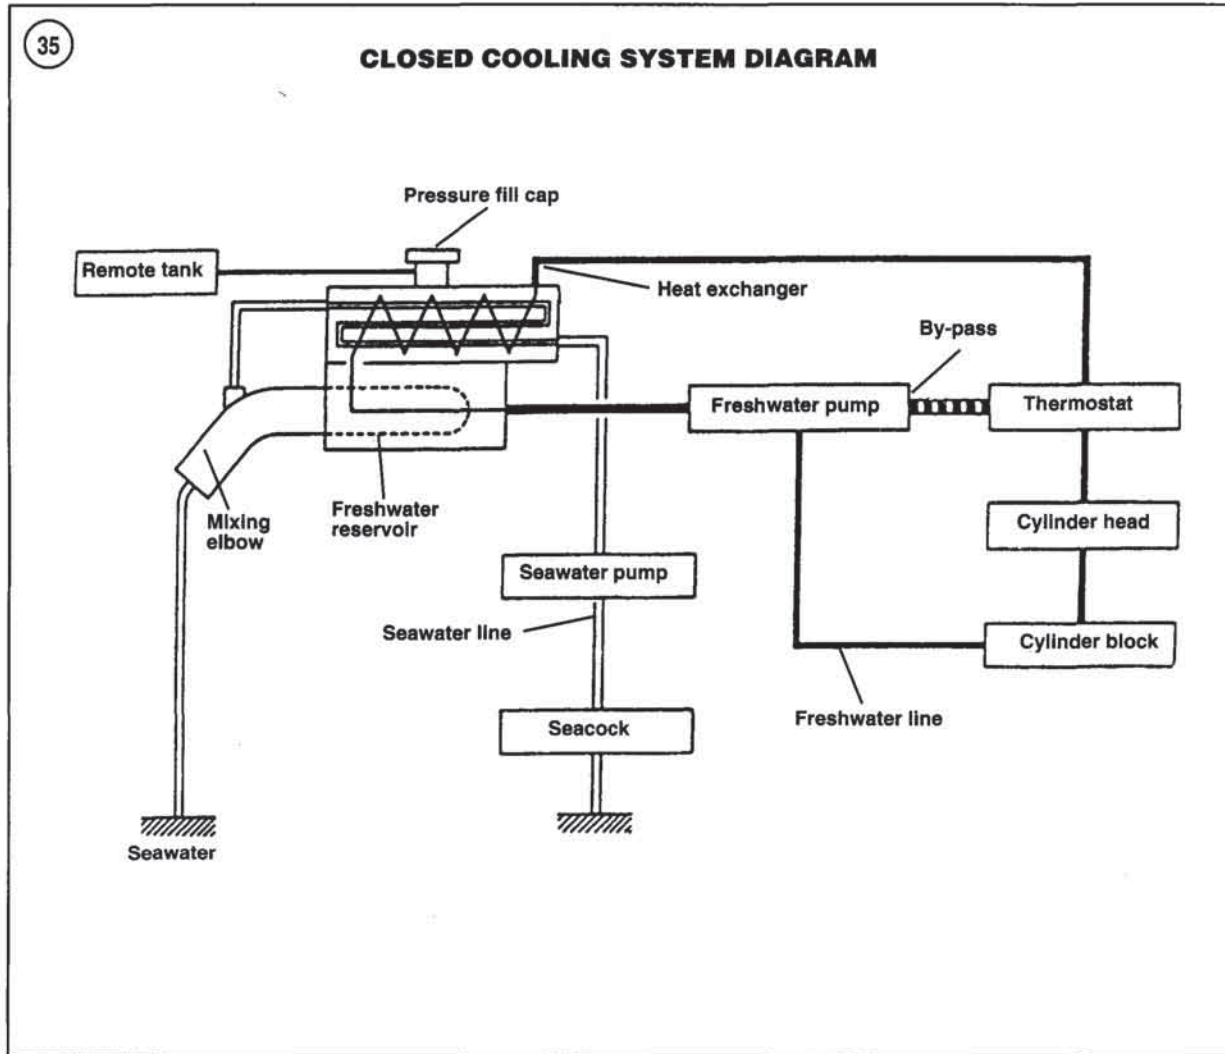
35

CLOSED COOLING SYSTEM DIAGRAM

Pressure fill cap

Remote tank

Heat exchanger

By-pass

Freshwater pump

Thermostat

Mixing elbow

Freshwater reservoir

Cylinder head

Seawater pump

Seawater line

Cylinder block

Seacock

Freshwater line

Seawater